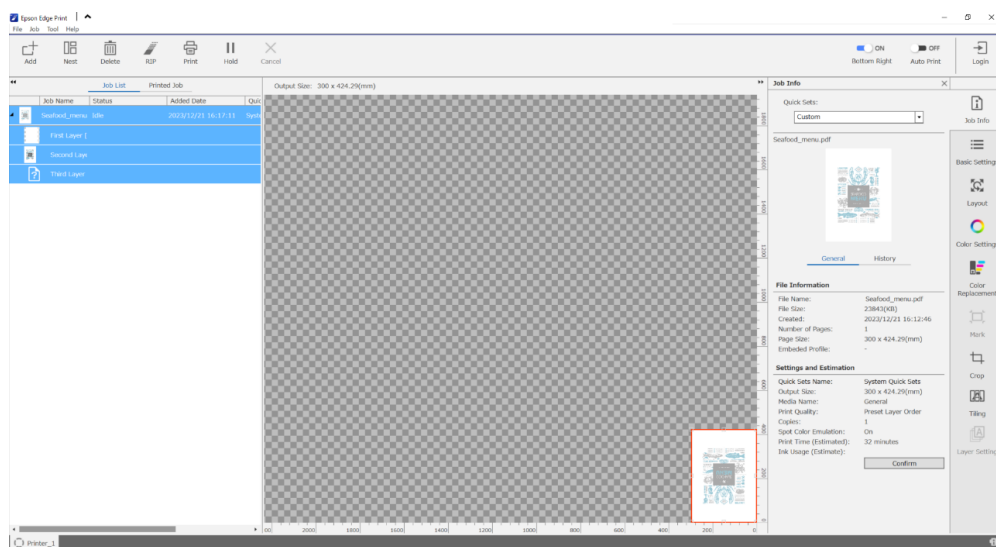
Epson Edge Print
File Job Tool Help

Add Nest Delete RIP Print Hold Cancel

ON Bottom Right OFF Auto Print Login

Job List Printed Job

| Job Name | Status | Added Date | Qui |
|---|---|---|---|
| Seafood_menu | Idle | 2023/12/21 16:17:11 | Syst |
| First Layer [ | | | |
| Second Laye | | | |
| Third Layer | | | |

Output Size: 300 x 424.29(mm)

2000 1800 1600 1400 1200 1000 800 600 400 200 0

Job Info

Quick Sets:
Custom

Seafood_menu.pdf

General History

File Information
File Name: Seafood_menu.pdf
File Size: 23843(KB)
Created: 2023/12/21 16:12:46
Number of Pages: 1
Page Size: 300 x 424.29(mm)
Embeded Profile: -

Settings and Estimation
Quick Sets Name: System Quick Sets
Output Size: 300 x 424.29(mm)
Media Name: General
Print Quality: Preset Layer Order
Copies: 1
Spot Color Emulation: On
Print Time (Estimated): 32 minutes
Ink Usage (Estimate):

Confirm

Job Info
Basic Setting
Layout
Color Setting
Color Replacement
Mark
Crop
Tiling
Layer Setting

Printer_1